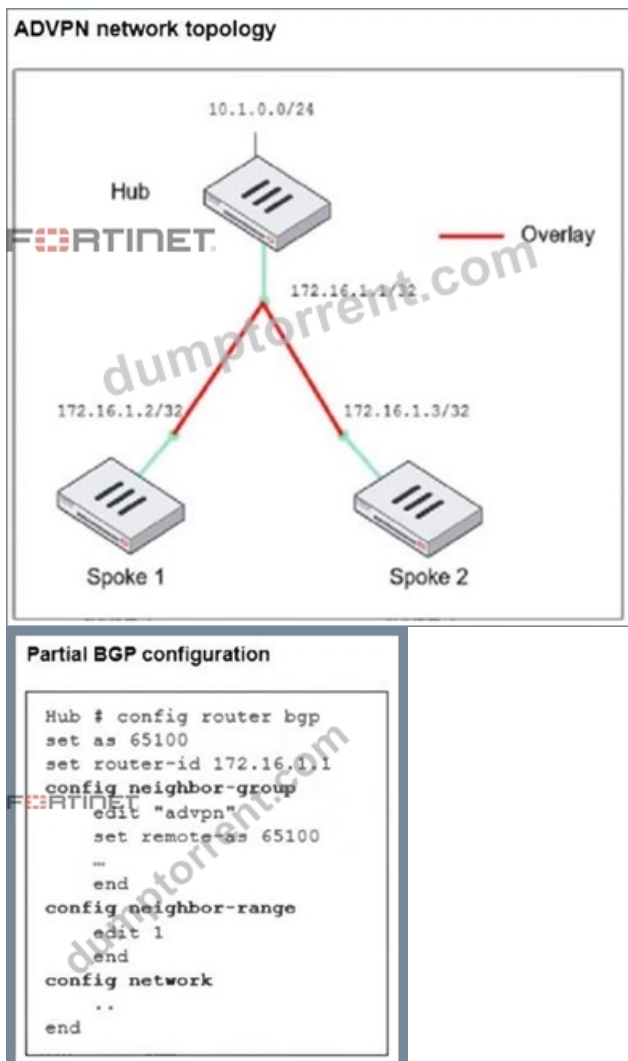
ADVPN network topology

10.1.0.0/24

Hub

FORTINET

Overlay

172.16.1.1/32

dumptorrent.com

172.16.1.2/32

172.16.1.3/32

Spoke 1

Spoke 2

Partial BGP configuration

Hub # config router bgp
set as 65100
set router-id 172.16.1.1
config neighbor-group
    edit "advpn"
    set remote-as 65100
    …
    end
config neighbor-range
    edit 1
    end
config network
    ..
end

FORTINET

dumptorrent.com